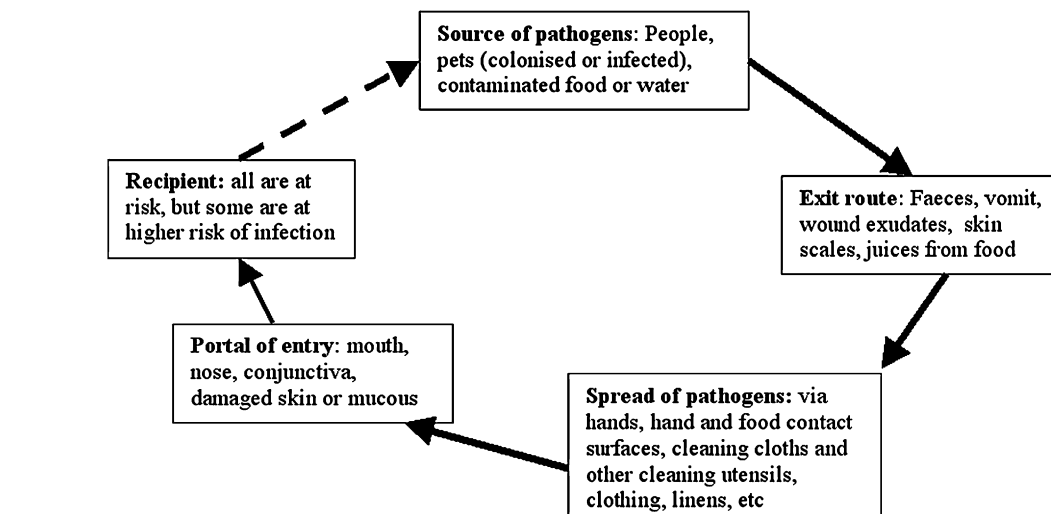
**Source of pathogens**: People, pets (colonised or infected), contaminated food or water

**Exit route**: Faeces, vomit, wound exudates, skin scales, juices from food

**Spread of pathogens:** via hands, hand and food contact surfaces, cleaning cloths and other cleaning utensils, clothing, linens, etc

**Portal of entry**: mouth, nose, conjunctiva, damaged skin or mucous

**Recipient:** all are at risk, but some are at higher risk of infection